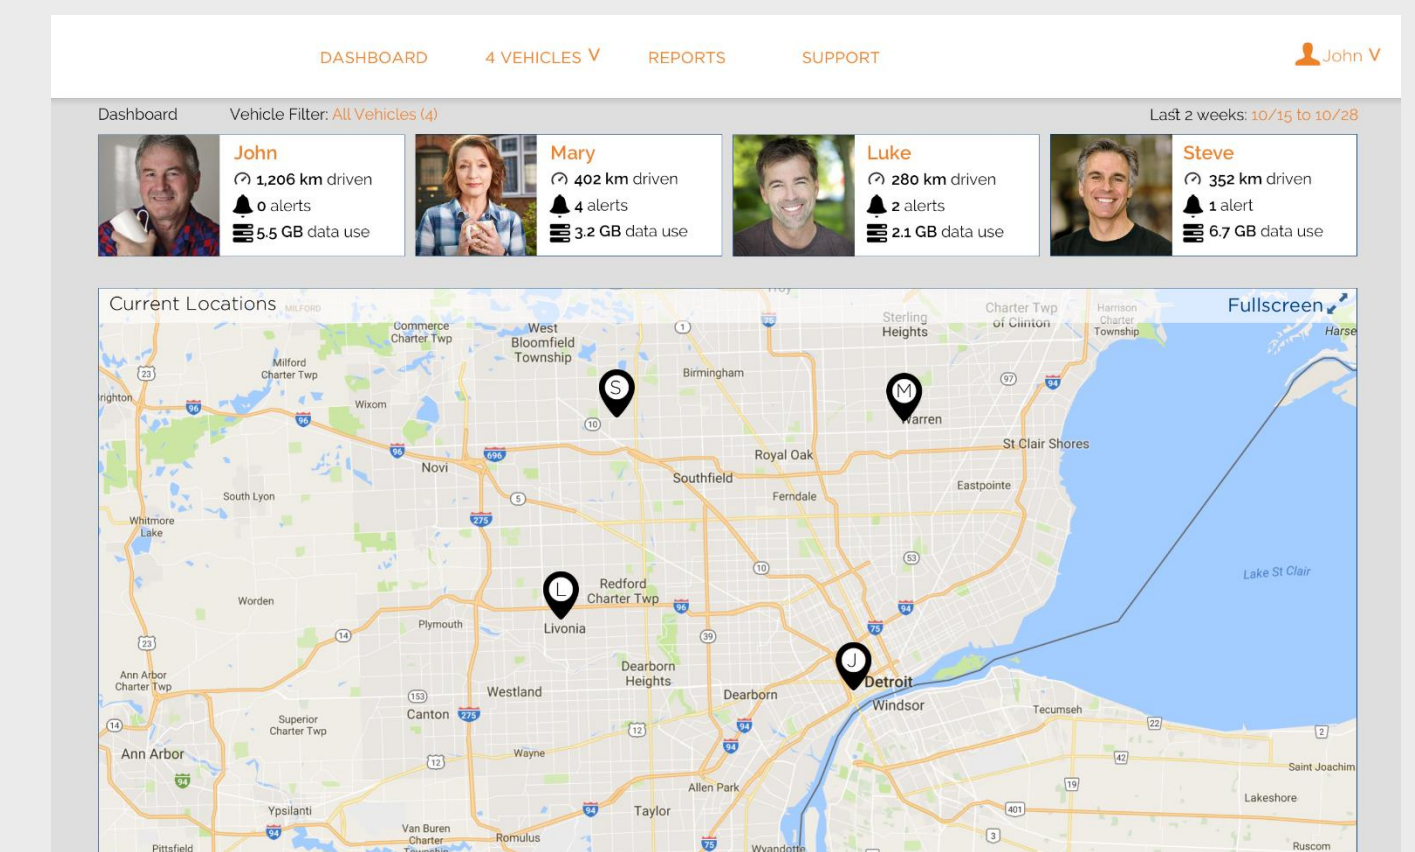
DASHBOARD 4 VEHICLES V REPORTS SUPPORT John V

Dashboard Vehicle Filter: All Vehicles (4) Last 2 weeks: 10/15 to 10/28

John
1,206 km driven
0 alerts
5.5 GB data use

Mary
402 km driven
4 alerts
3.2 GB data use

Luke
280 km driven
2 alerts
2.1 GB data use

Steve
352 km driven
1 alert
6.7 GB data use

Current Locations Fullscreen

Milford Commerce Charter Twp West Bloomfield Township Troy Sterling Heights Charter Twp of Clinton Harrison Charter Township Harse Milford Charter Twp Birmingham Brighton Wixom Warren St Clair Shores Royal Oak Novi Southfield Ferndale Eastpointe South Lyon Whitmore Lake Redford Charter Twp Worden Livonia Lake St Clair Plymouth Ann Arbor Charter Twp Dearborn Heights Detroit Westland Dearborn Windsor Canton Tecumseh Superior Charter Twp Ann Arbor Wayne Saint Joachim Allen Park Lakeshore Ypsilanti Taylor Van Buren Charter Township Romulus Wyandotte Ruscom Pittsfield

S M L J

23 96 96 96 696 10 1 75 97 94 5 275 53 10 96 94 14 39 75 23 153 275 12 94 22 14 12 42 2 19 94 94 401 3 75